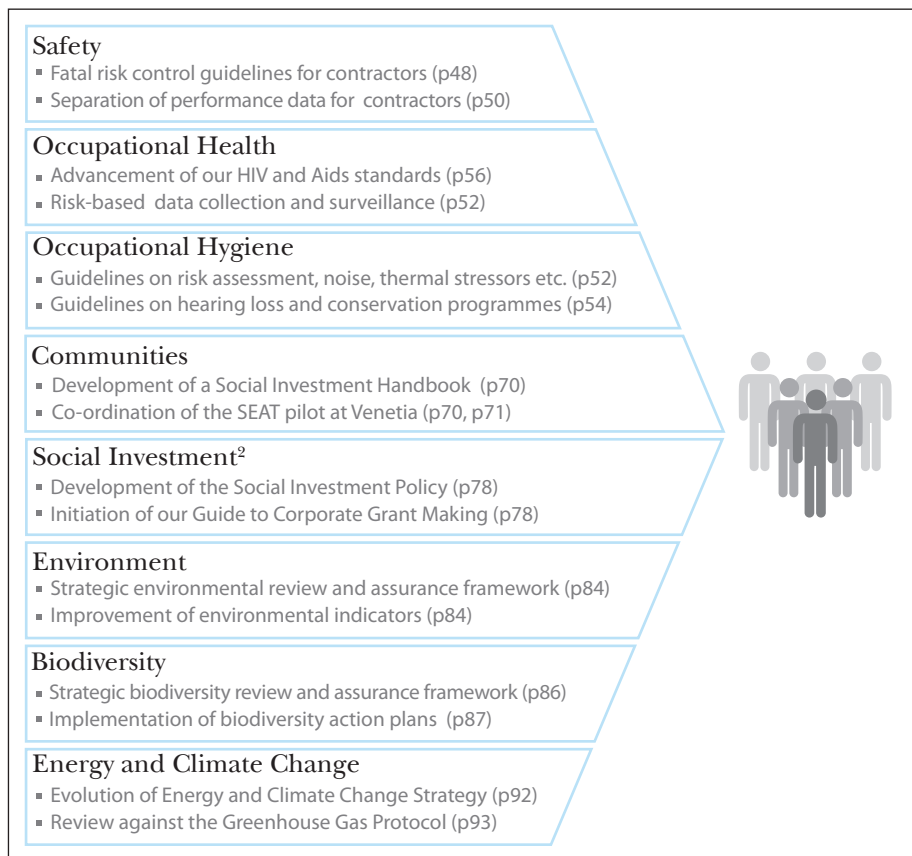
Safety
- Fatal risk control guidelines for contractors (p48)
- Separation of performance data for contractors (p50)

Occupational Health
- Advancement of our HIV and Aids standards (p56)
- Risk-based data collection and surveillance (p52)

Occupational Hygiene
- Guidelines on risk assessment, noise, thermal stressors etc. (p52)
- Guidelines on hearing loss and conservation programmes (p54)

Communities
- Development of a Social Investment Handbook (p70)
- Co-ordination of the SEAT pilot at Venetia (p70, p71)

Social Investment$^2$
- Development of the Social Investment Policy (p78)
- Initiation of our Guide to Corporate Grant Making (p78)

Environment
- Strategic environmental review and assurance framework (p84)
- Improvement of environmental indicators (p84)

Biodiversity
- Strategic biodiversity review and assurance framework (p86)
- Implementation of biodiversity action plans (p87)

Energy and Climate Change
- Evolution of Energy and Climate Change Strategy (p92)
- Review against the Greenhouse Gas Protocol (p93)